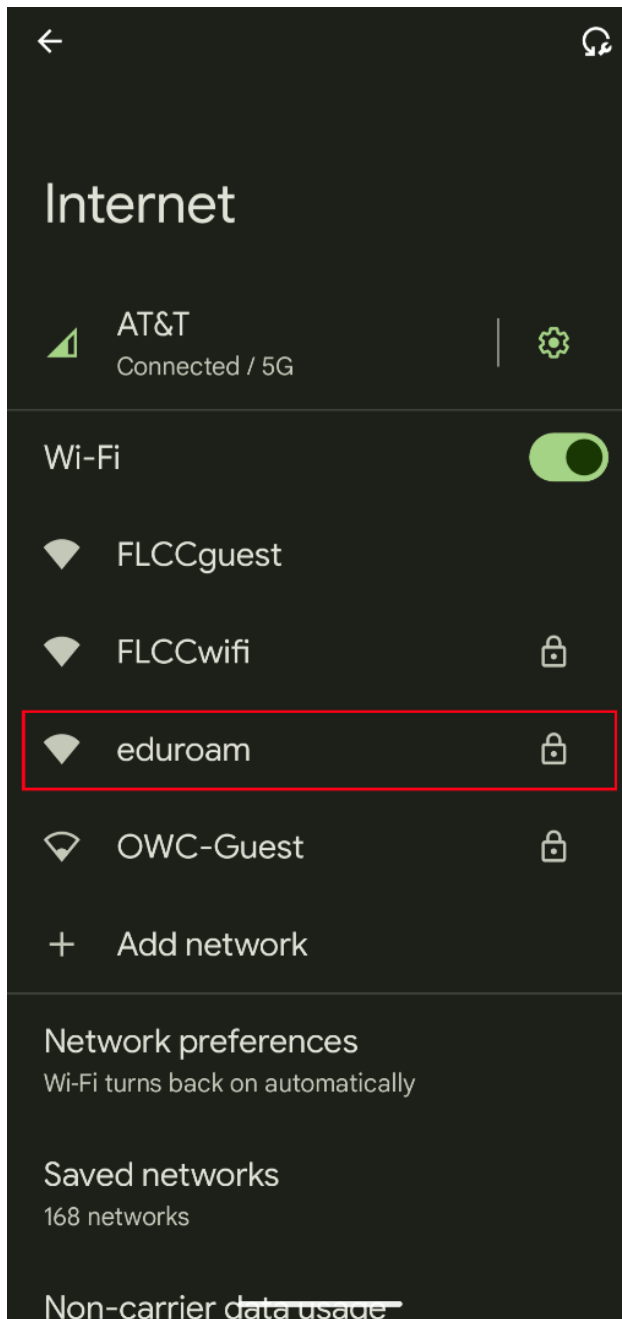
Internet

AT&T
Connected / 5G

Wi-Fi

FLCCguest

FLCCwifi

eduroam

OWC-Guest

+ Add network

Network preferences
Wi-Fi turns back on automatically

Saved networks
168 networks

Non-carrier data usage